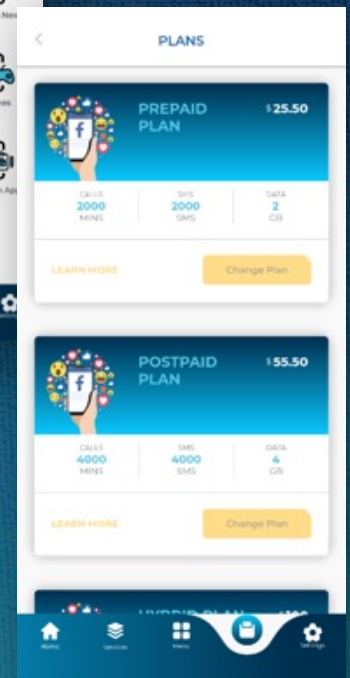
PLANS

PREPAID PLAN
$25.50

CALLS
2000
MINS

SMS
2000
SMS

DATA
2
GB

LEARN MORE

Change Plan

POSTPAID PLAN
$55.50

CALLS
4000
MINS

SMS
4000
SMS

DATA
4
GB

LEARN MORE

Change Plan

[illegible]

Home

Services

Menu

Settings